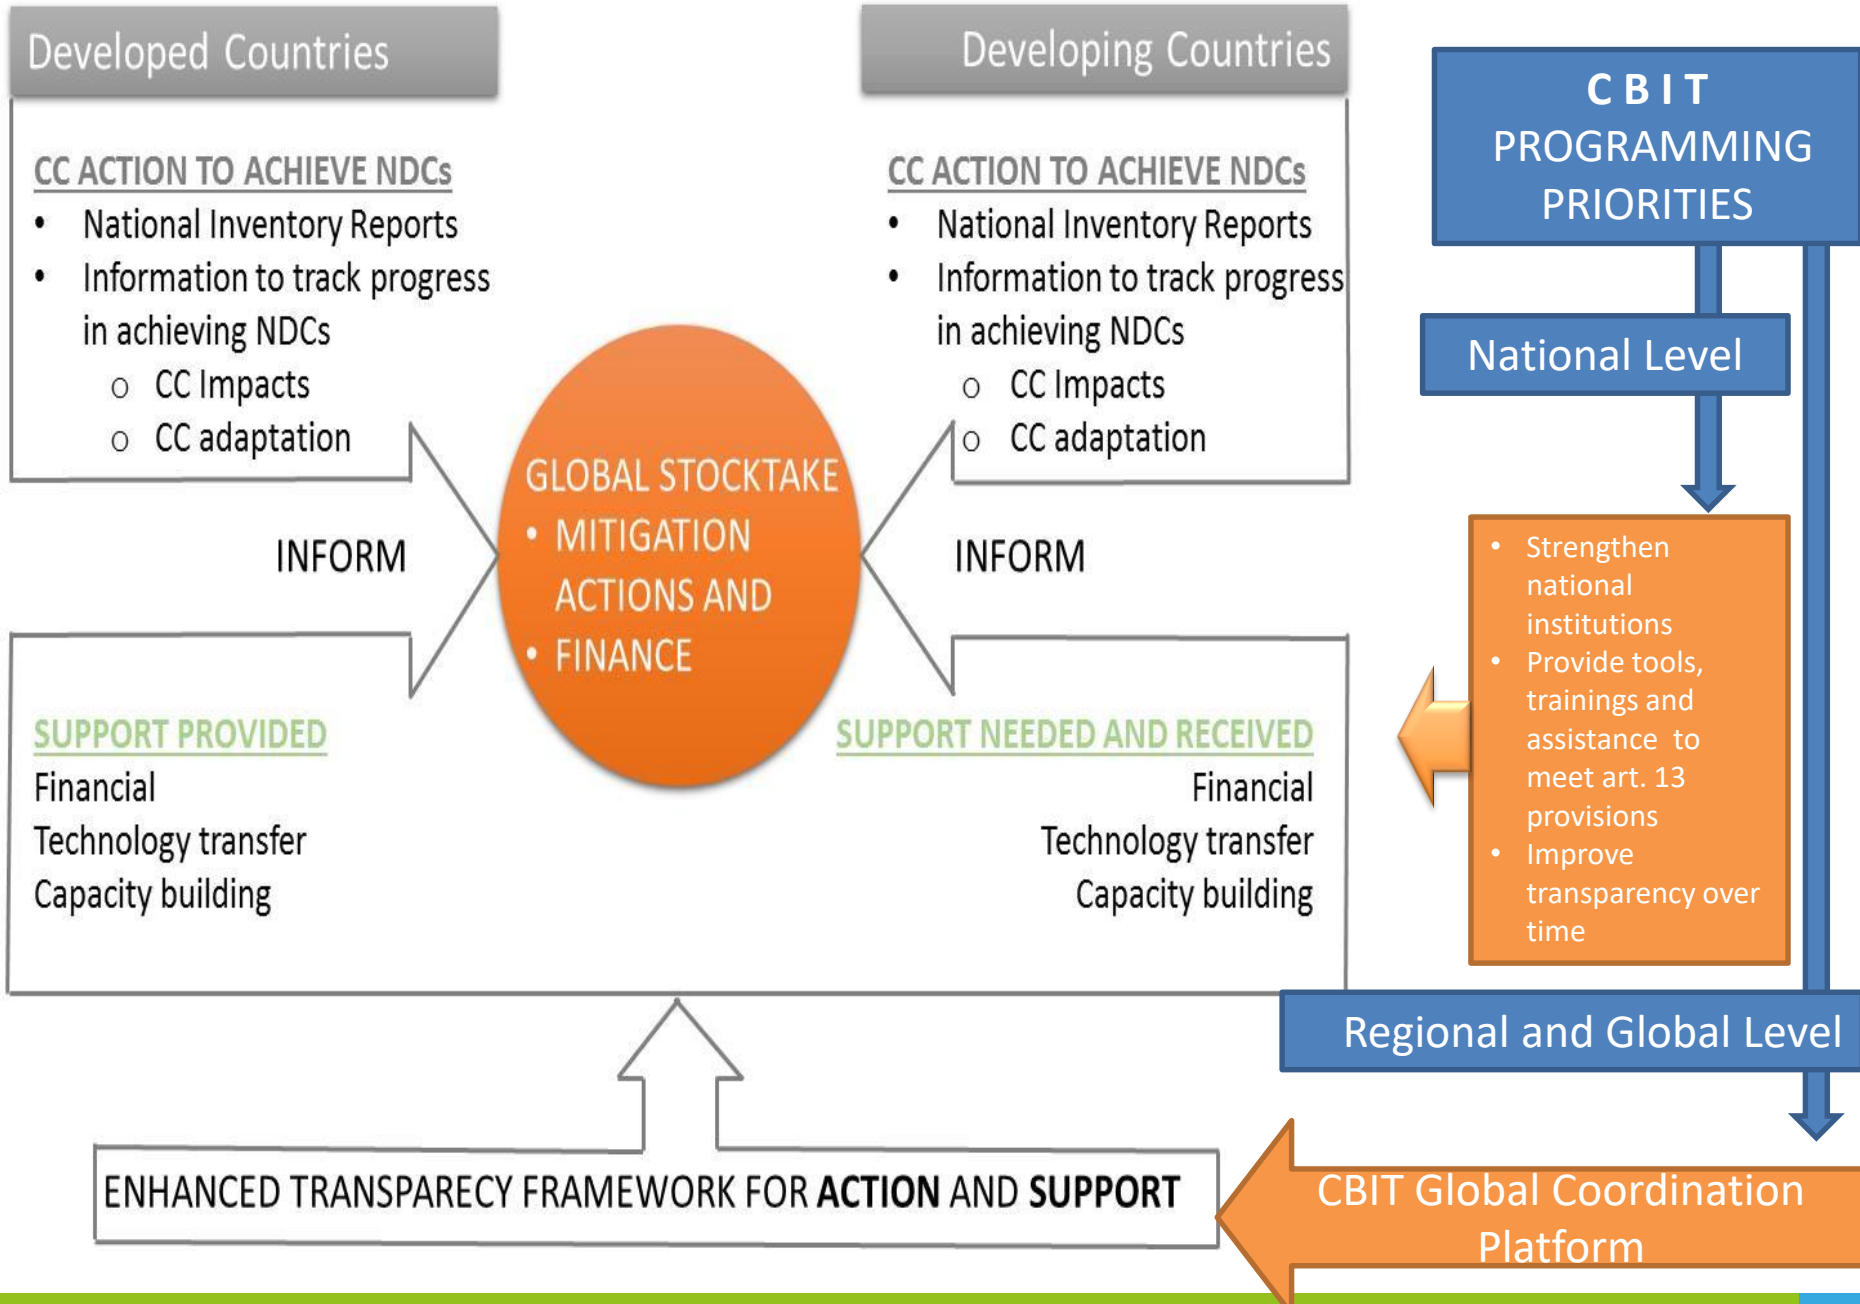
Developed Countries

CC ACTION TO ACHIEVE NDCs
- National Inventory Reports
- Information to track progress in achieving NDCs
  - CC Impacts
  - CC adaptation

INFORM

SUPPORT PROVIDED
Financial
Technology transfer
Capacity building

GLOBAL STOCKTAKE
- MITIGATION ACTIONS AND
- FINANCE

Developing Countries

CC ACTION TO ACHIEVE NDCs
- National Inventory Reports
- Information to track progress in achieving NDCs
  - CC Impacts
  - CC adaptation

INFORM

SUPPORT NEEDED AND RECEIVED
Financial
Technology transfer
Capacity building

CBIT PROGRAMMING PRIORITIES

National Level

- Strengthen national institutions
- Provide tools, trainings and assistance to meet art. 13 provisions
- Improve transparency over time

Regional and Global Level

ENHANCED TRANSPARECY FRAMEWORK FOR ACTION AND SUPPORT

CBIT Global Coordination Platform